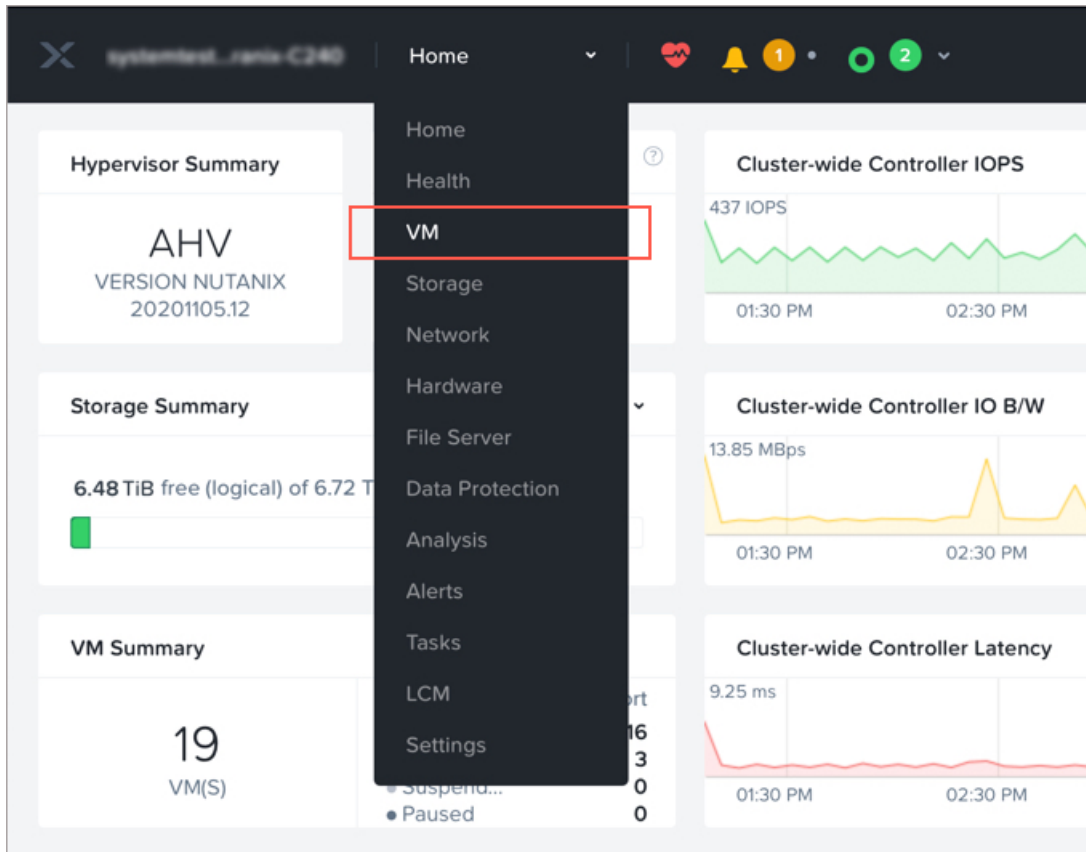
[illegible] Home 1 2

Home
Health
VM
Storage
Network
Hardware
File Server
Data Protection
Analysis
Alerts
Tasks
LCM
Settings

Hypervisor Summary

AHV
VERSION NUTANIX
20201105.12

Storage Summary

6.48 TiB free (logical) of 6.72 T

VM Summary

19
VM(S)

ort
16
3
Suspend... 0
Paused 0

Cluster-wide Controller IOPS
437 IOPS
01:30 PM 02:30 PM

Cluster-wide Controller IO B/W
13.85 MBps
01:30 PM 02:30 PM

Cluster-wide Controller Latency
9.25 ms
01:30 PM 02:30 PM